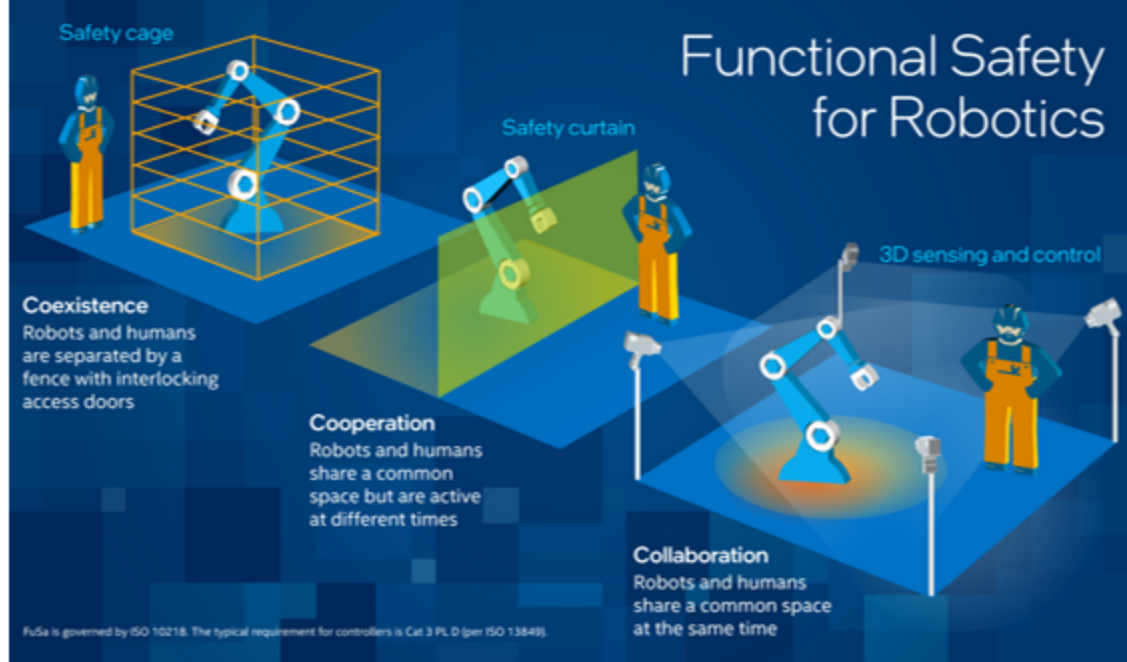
Functional Safety for Robotics

Safety cage

Coexistence
Robots and humans are separated by a fence with interlocking access doors

Safety curtain

Cooperation
Robots and humans share a common space but are active at different times

3D sensing and control

Collaboration
Robots and humans share a common space at the same time

FuSa is governed by ISO 10218. The typical requirement for controllers is Cat 3 PL D (per ISO 13849).